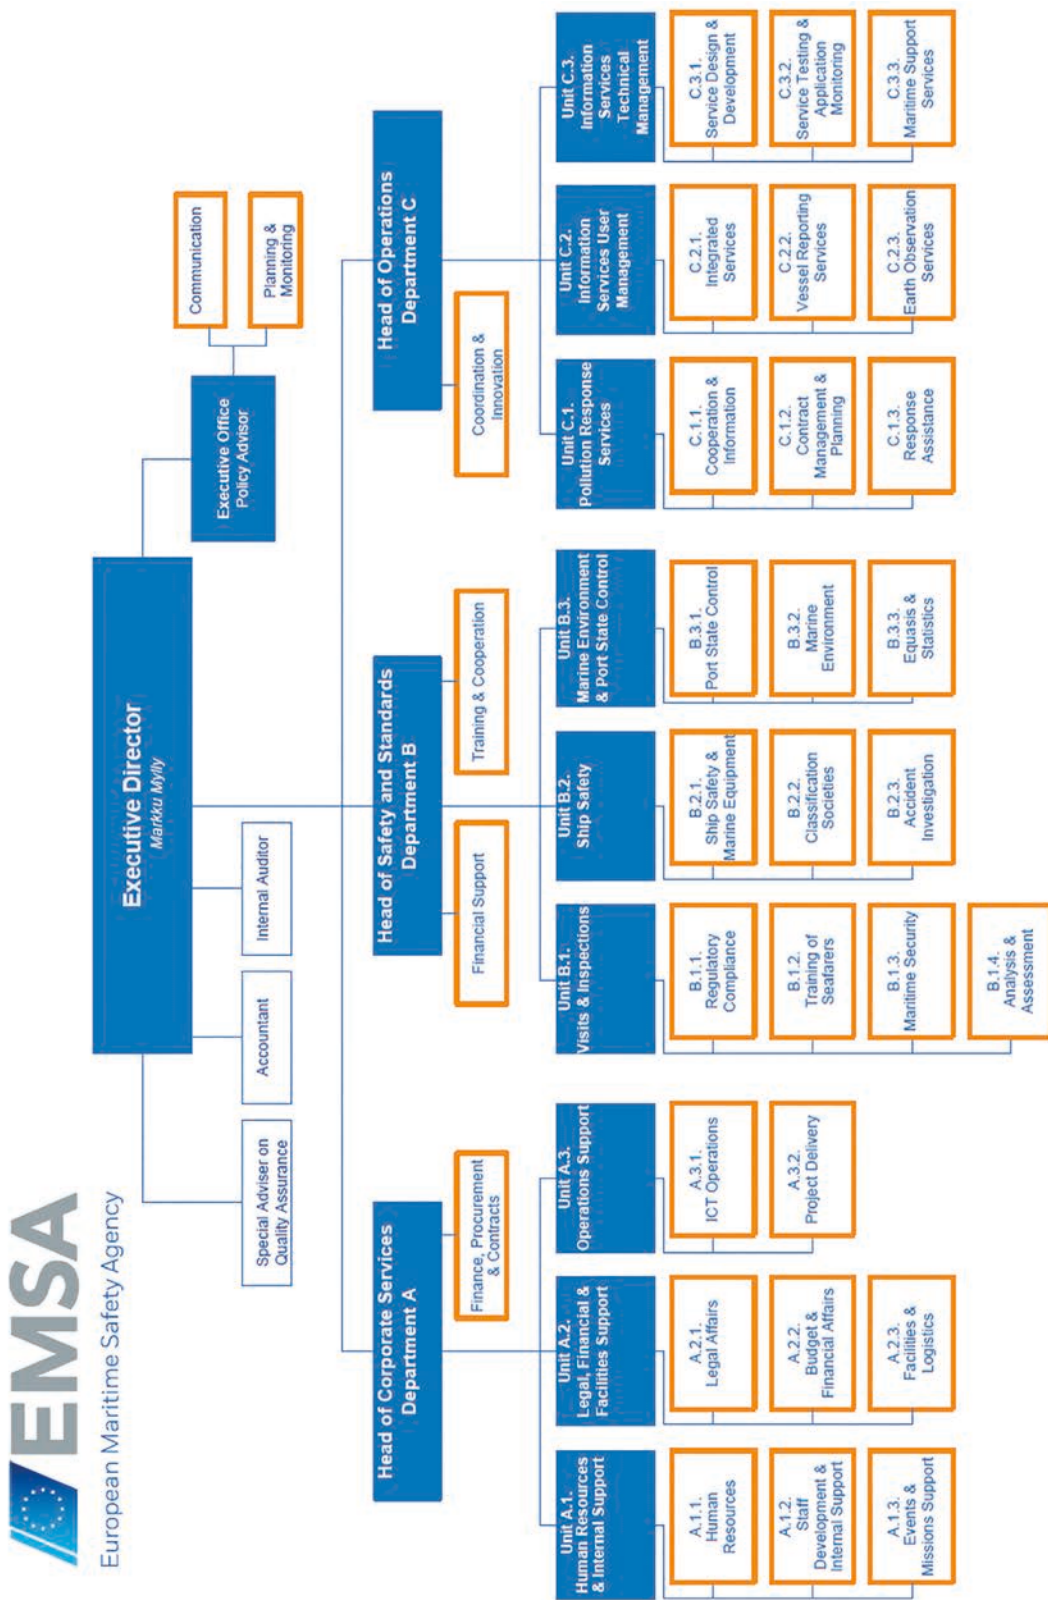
EMSA
European Maritime Safety Agency

Executive Director
Markku Mylly

Special Adviser on Quality Assurance

Accountant

Internal Auditor

Executive Office Policy Advisor

Communication

Planning & Monitoring

Head of Corporate Services Department A

Finance, Procurement & Contracts

Unit A.1. Human Resources & Internal Support

A.1.1. Human Resources

A.1.2. Staff Development & Internal Support

A.1.3. Events & Missions Support

Unit A.2. Legal, Financial & Facilities Support

A.2.1. Legal Affairs

A.2.2. Budget & Financial Affairs

A.2.3. Facilities & Logistics

Unit A.3. Operations Support

A.3.1. ICT Operations

A.3.2. Project Delivery

Head of Safety and Standards Department B

Financial Support

Training & Cooperation

Unit B.1. Visits & Inspections

B.1.1. Regulatory Compliance

B.1.2. Training of Seafarers

B.1.3. Maritime Security

B.1.4. Analysis & Assessment

Unit B.2. Ship Safety

B.2.1. Ship Safety & Marine Equipment

B.2.2. Classification Societies

B.2.3. Accident Investigation

Unit B.3. Marine Environment & Port State Control

B.3.1. Port State Control

B.3.2. Marine Environment

B.3.3. Equasis & Statistics

Head of Operations Department C

Coordination & Innovation

Unit C.1. Pollution Response Services

C.1.1. Cooperation & Information

C.1.2. Contract Management & Planning

C.1.3. Response Assistance

Unit C.2. Information Services User Management

C.2.1. Integrated Services

C.2.2. Vessel Reporting Services

C.2.3. Earth Observation Services

Unit C.3. Information Services Technical Management

C.3.1. Service Design & Development

C.3.2. Service Testing & Application Monitoring

C.3.3. Maritime Support Services